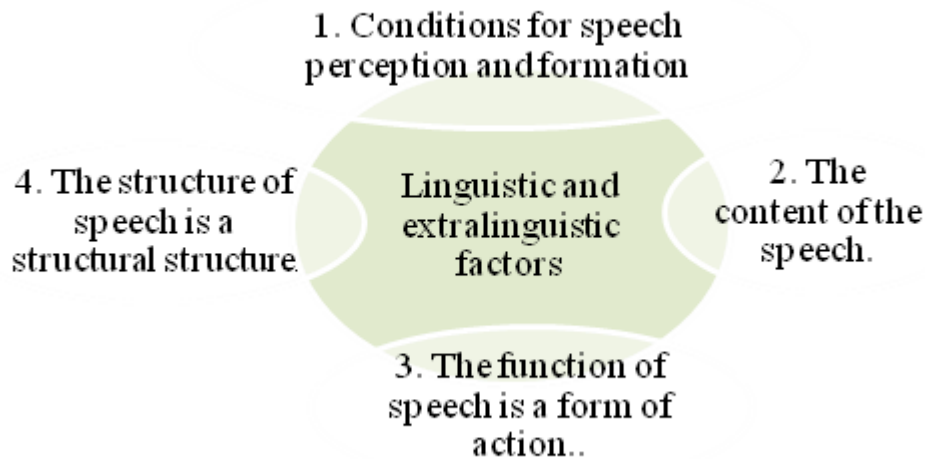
1. Conditions for speech perception and formation

4. The structure of speech is a structural structure.

Linguistic and extralinguistic factors

2. The content of the speech.

3. The function of speech is a form of action..